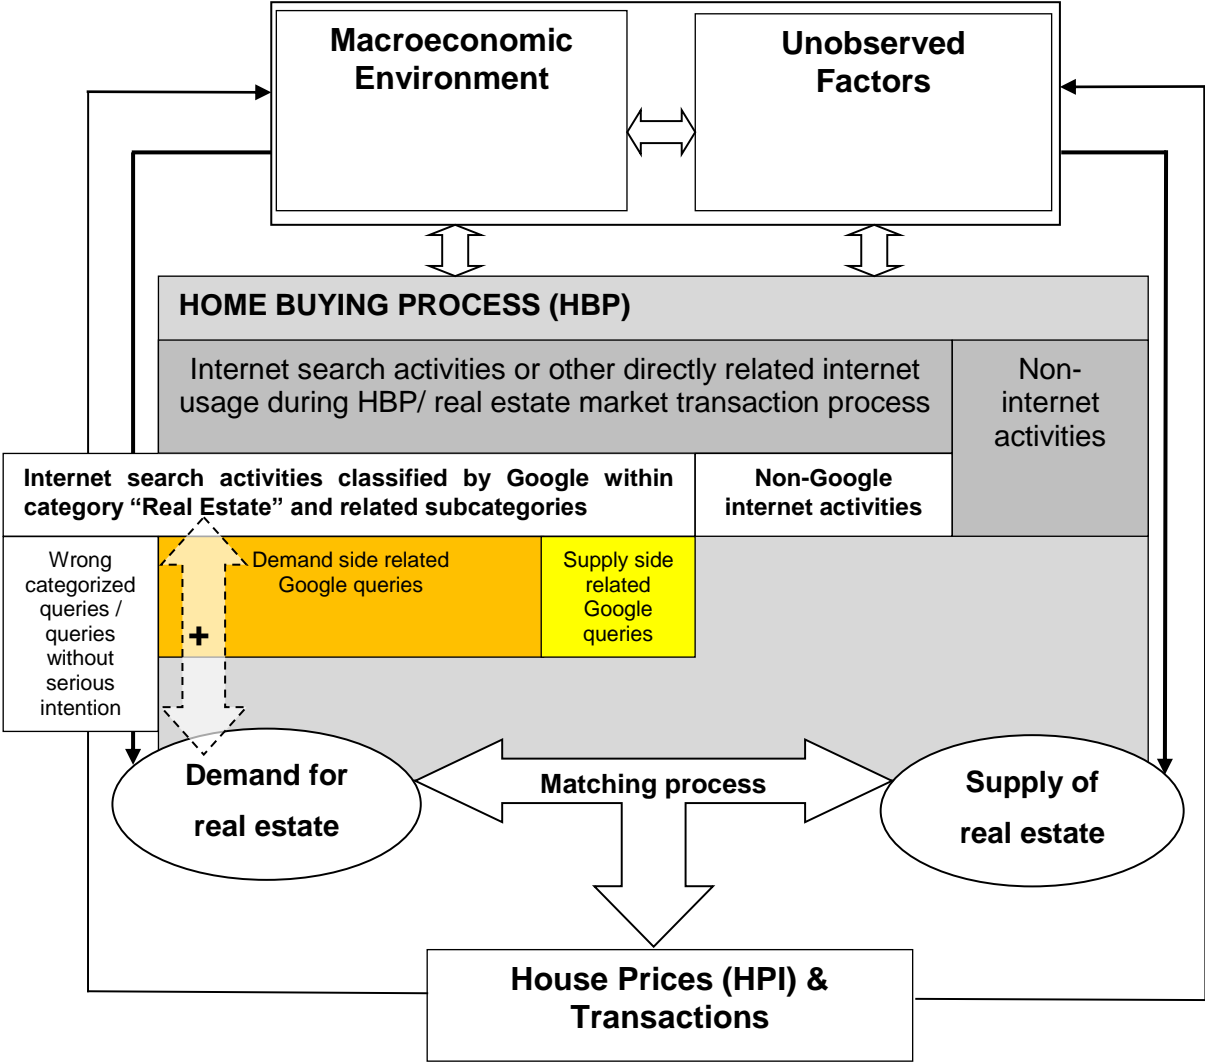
Macroeconomic Environment

Unobserved Factors

HOME BUYING PROCESS (HBP)

Internet search activities or other directly related internet usage during HBP/ real estate market transaction process

Non-internet activities

Internet search activities classified by Google within category "Real Estate" and related subcategories

Non-Google internet activities

Wrong categorized queries / queries without serious intention

Demand side related Google queries

Supply side related Google queries

+

Demand for real estate

Matching process

Supply of real estate

House Prices (HPI) & Transactions